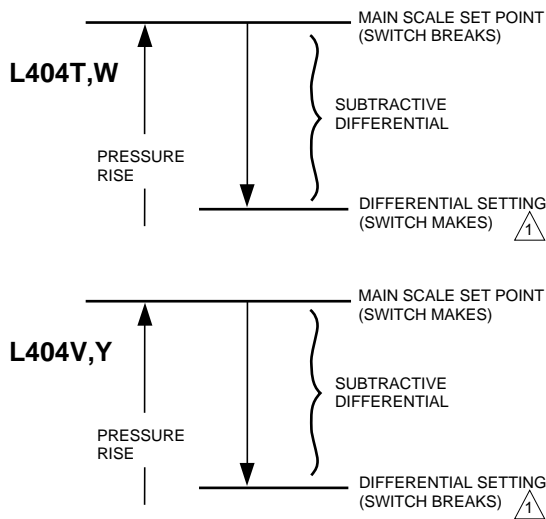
L404T,W

MAIN SCALE SET POINT (SWITCH BREAKS)

SUBTRACTIVE DIFFERENTIAL

PRESSURE RISE

DIFFERENTIAL SETTING (SWITCH MAKES) 1

L404V,Y

MAIN SCALE SET POINT (SWITCH MAKES)

SUBTRACTIVE DIFFERENTIAL

PRESSURE RISE

DIFFERENTIAL SETTING (SWITCH BREAKS) 1